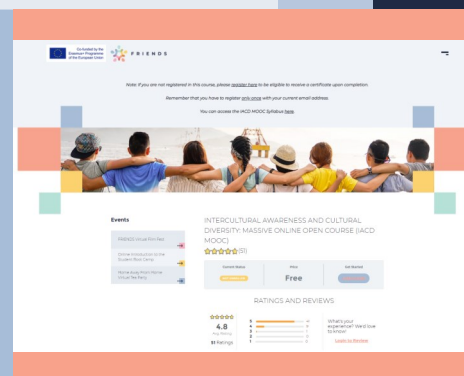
Co-funded by the Erasmus+ Programme of the European Union

FRIENDS

Note: If you are not registered in this course, please register here to be eligible to receive a certificate upon completion.

Remember that you have to register only once with your current email address.

You can access the IACD MOOC Syllabus here.

Events

FRIENDS Virtual Pilot Fest

Online Introduction to the Student Pilot Camp

Home Away From Home Virtual Pilot Fest

INTERCULTURAL AWARENESS AND CULTURAL DIVERSITY: MASSIVE ONLINE OPEN COURSE (IACD MOOC)

(51)

Current Status

Price

Free

Get Started

RATINGS AND REVIEWS

4.8

Avg. Rating

51 Ratings

5
4
3
2
1

What's your experience? We'd love to know!

Login to Review